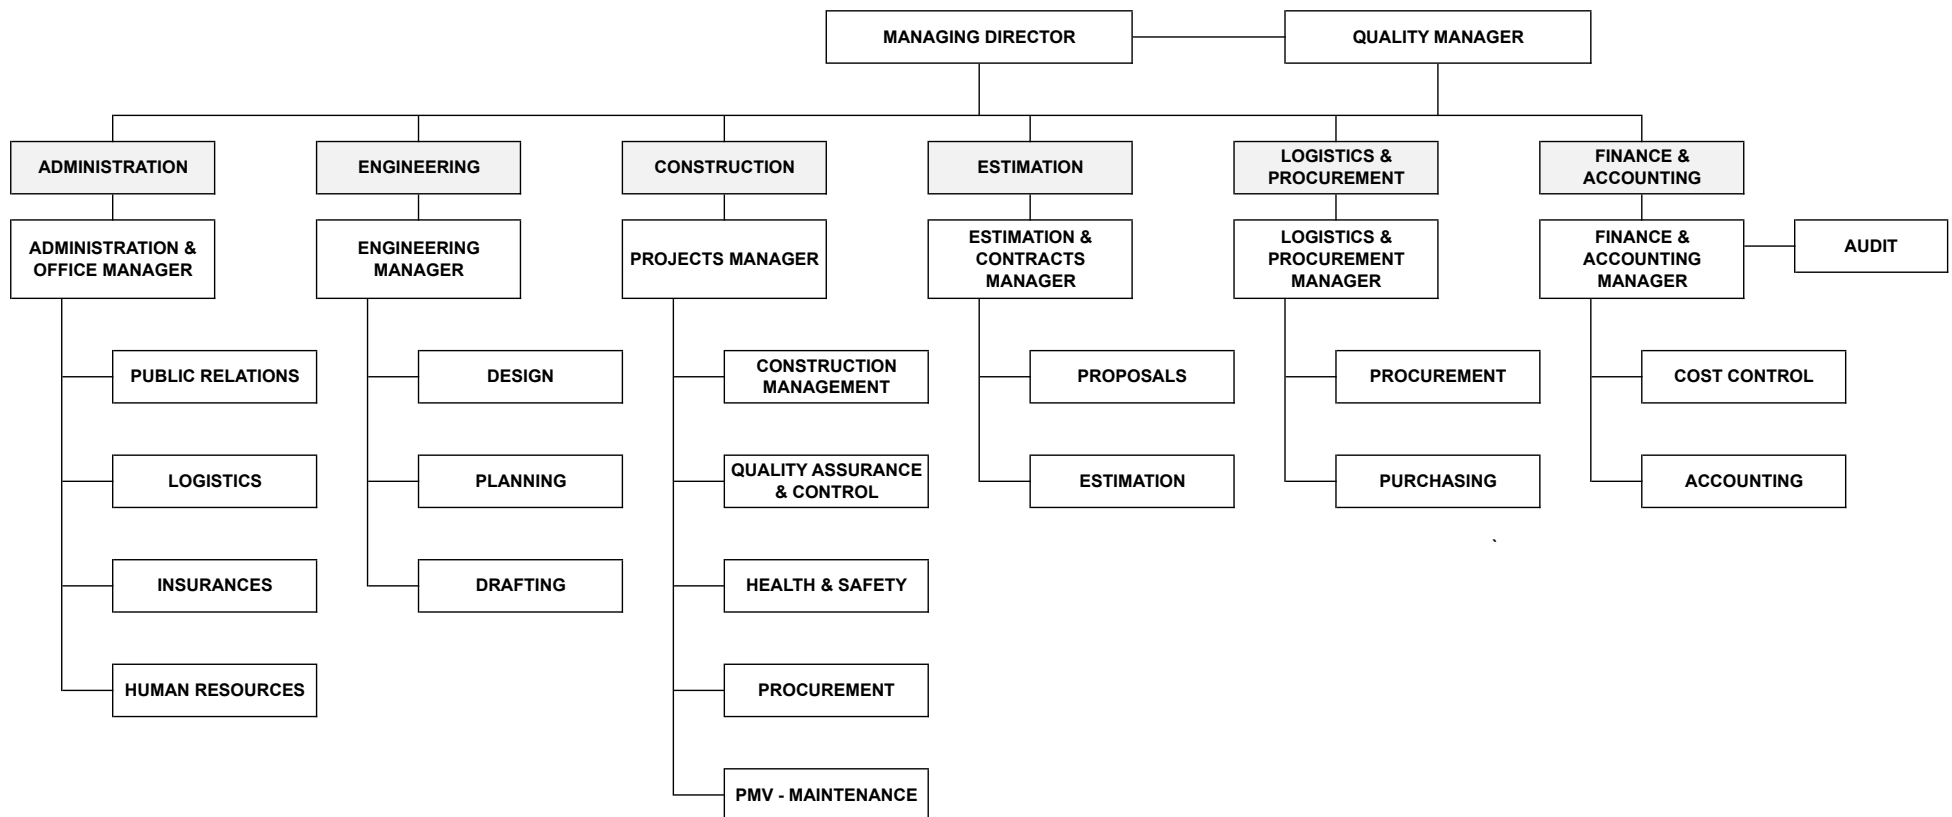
MANAGING DIRECTOR
QUALITY MANAGER

ADMINISTRATION
ADMINISTRATION & OFFICE MANAGER
PUBLIC RELATIONS
LOGISTICS
INSURANCES
HUMAN RESOURCES

ENGINEERING
ENGINEERING MANAGER
DESIGN
PLANNING
DRAFTING

CONSTRUCTION
PROJECTS MANAGER
CONSTRUCTION MANAGEMENT
QUALITY ASSURANCE & CONTROL
HEALTH & SAFETY
PROCUREMENT
PMV - MAINTENANCE

ESTIMATION
ESTIMATION & CONTRACTS MANAGER
PROPOSALS
ESTIMATION

LOGISTICS & PROCUREMENT
LOGISTICS & PROCUREMENT MANAGER
PROCUREMENT
PURCHASING

FINANCE & ACCOUNTING
FINANCE & ACCOUNTING MANAGER
AUDIT
COST CONTROL
ACCOUNTING